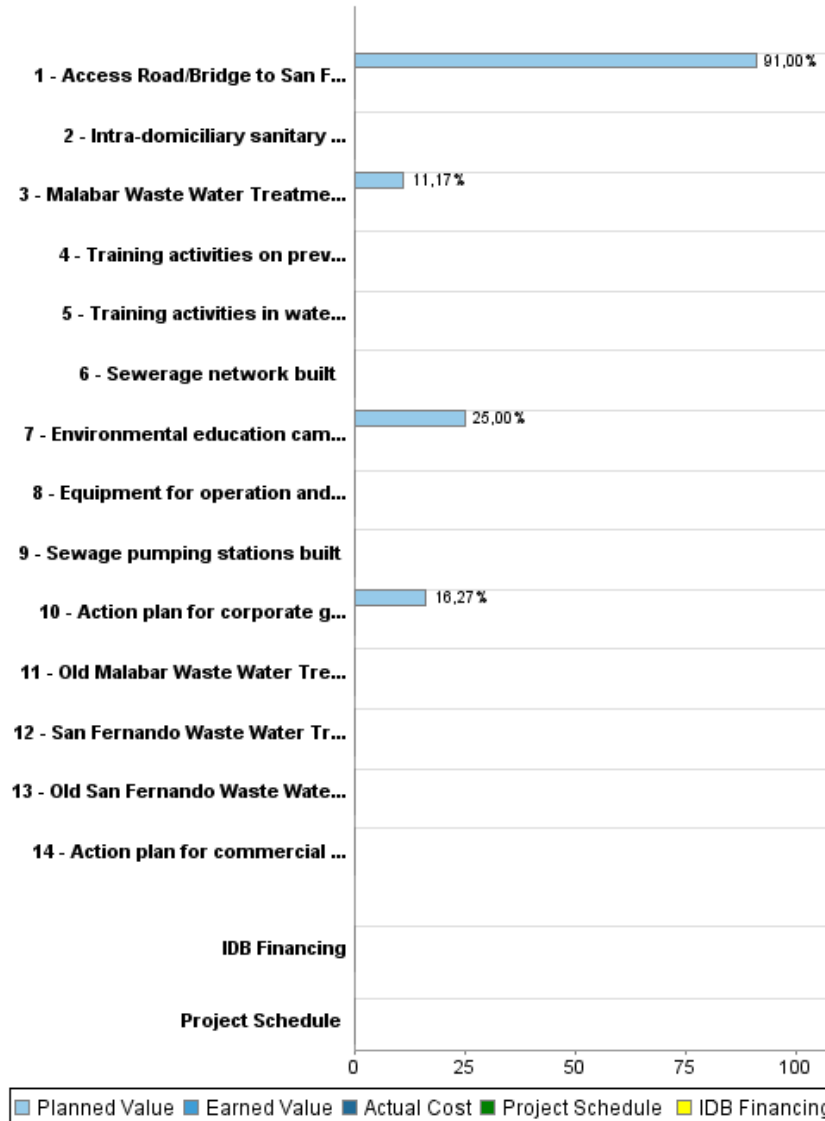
1 - Access Road/Bridge to San F...
91,00 %

2 - Intra-domiciliary sanitary ...

3 - Malabar Waste Water Treatme...
11,17 %

4 - Training activities on prev...

5 - Training activities in wate...

6 - Sewerage network built

7 - Environmental education cam...
25,00 %

8 - Equipment for operation and...

9 - Sewage pumping stations built

10 - Action plan for corporate g...
16,27 %

11 - Old Malabar Waste Water Tre...

12 - San Fernando Waste Water Tr...

13 - Old San Fernando Waste Wate...

14 - Action plan for commercial ...

IDB Financing

Project Schedule

0 25 50 75 100

Planned Value Earned Value Actual Cost Project Schedule IDB Financing